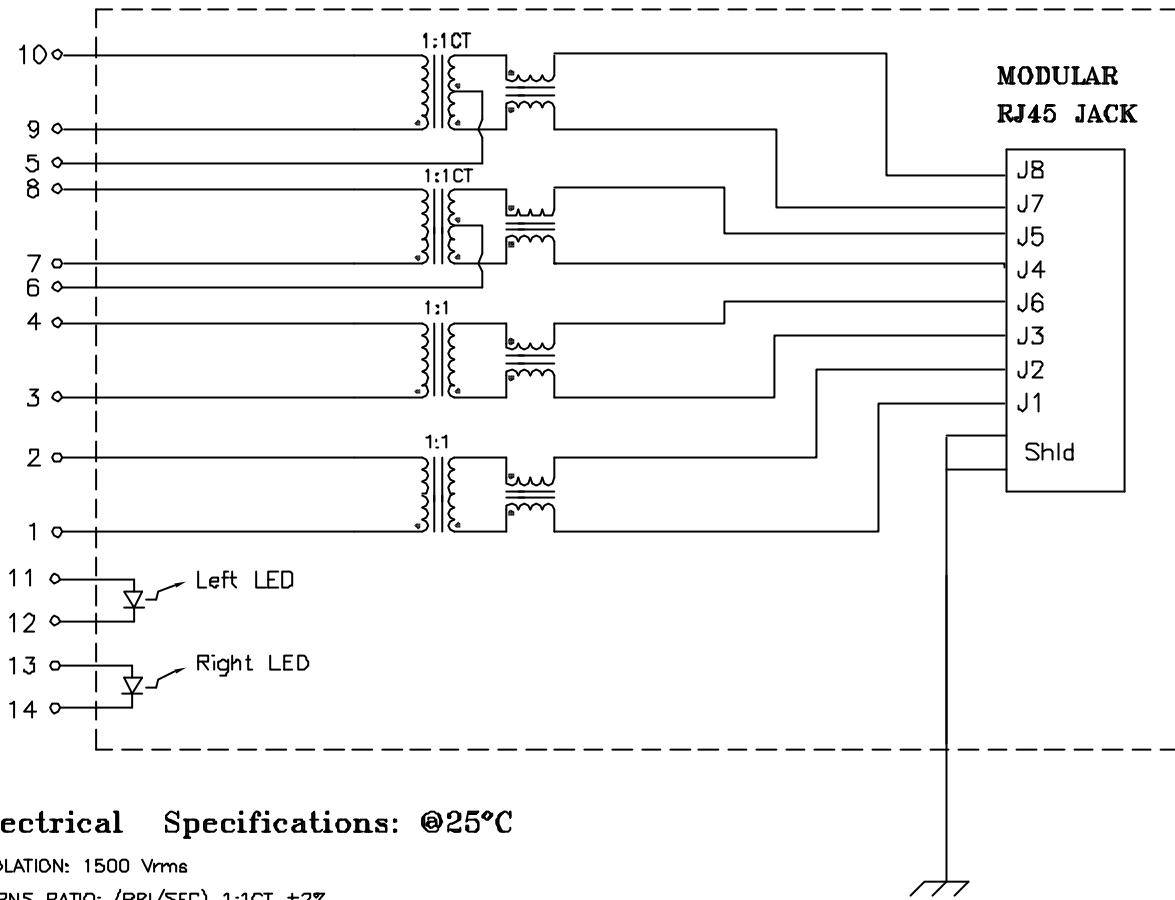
10
9
5
8
7
6
4
3
2
1
11
12
13
14

1:1CT
1:1CT
1:1
1:1

Left LED
Right LED

MODULAR
RJ45 JACK

J8
J7
J5
J4
J6
J3
J2
J1
Shld

ectrical Specifications: @25°C

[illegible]LATION: 1500 Vrms

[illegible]RNS RATIO: (PRI/SEC) 1:1CT ±2%